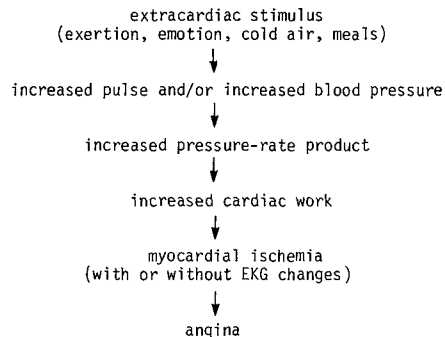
extracardiac stimulus
(exertion, emotion, cold air, meals)

increased pulse and/or increased blood pressure

increased pressure-rate product

increased cardiac work

myocardial ischemia
(with or without EKG changes)

angina